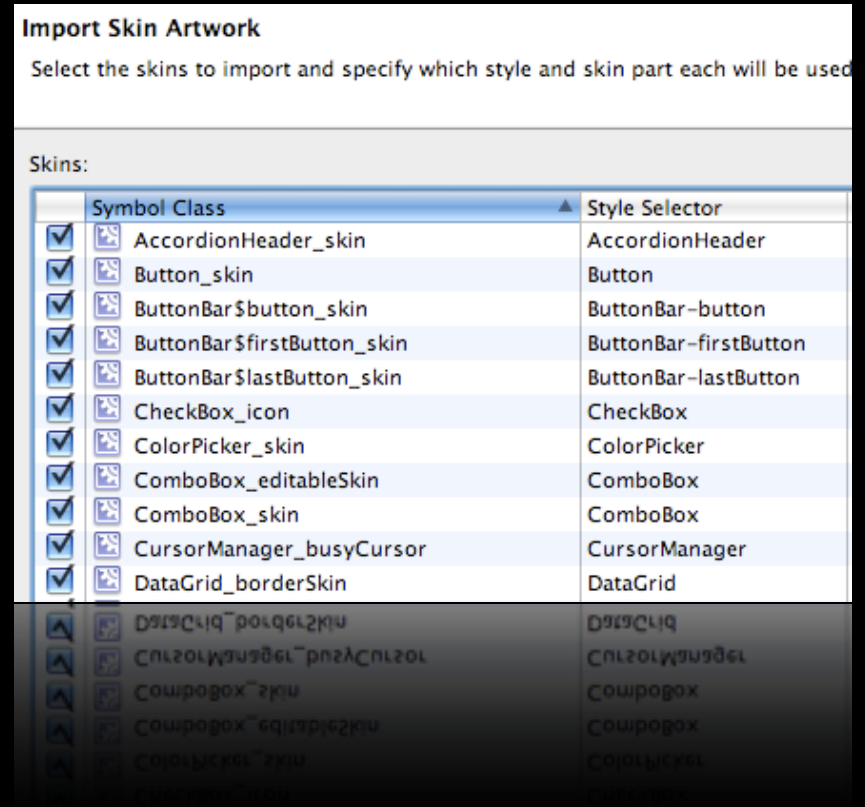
Import Skin Artwork

Select the skins to import and specify which style and skin part each will be used

Skins:

| | Symbol Class | Style Selector |
|---|---|---|
| ☑ | AccordionHeader_skin | AccordionHeader |
| ☑ | Button_skin | Button |
| ☑ | ButtonBar$button_skin | ButtonBar-button |
| ☑ | ButtonBar$firstButton_skin | ButtonBar-firstButton |
| ☑ | ButtonBar$lastButton_skin | ButtonBar-lastButton |
| ☑ | CheckBox_icon | CheckBox |
| ☑ | ColorPicker_skin | ColorPicker |
| ☑ | ComboBox_editableSkin | ComboBox |
| ☑ | ComboBox_skin | ComboBox |
| ☑ | CursorManager_busyCursor | CursorManager |
| ☑ | DataGrid_borderSkin | DataGrid |